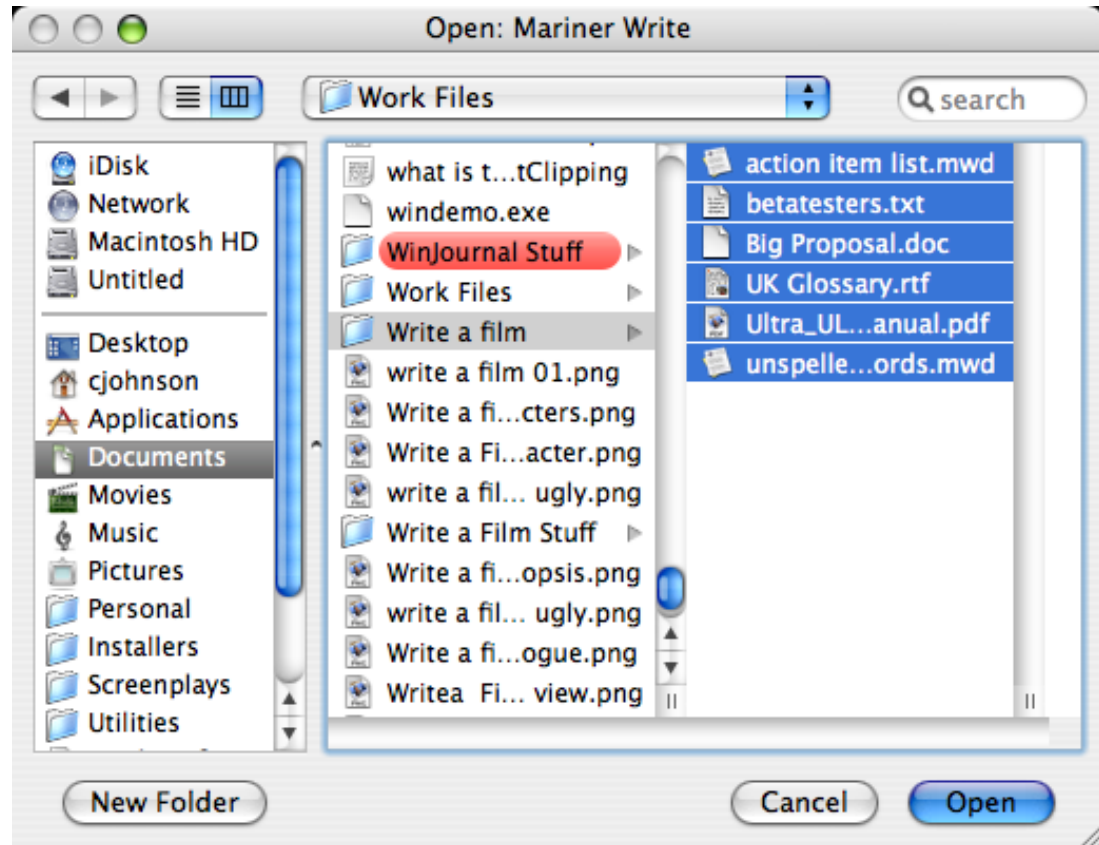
Open: Mariner Write

Work Files

search

iDisk
Network
Macintosh HD
Untitled
Desktop
cjohnson
Applications
Documents
Movies
Music
Pictures
Personal
Installers
Screenplays
Utilities

what is t…tClipping
windemo.exe
WinJournal Stuff
Work Files
Write a film
write a film 01.png
Write a fi…cters.png
Write a Fi…acter.png
write a fil… ugly.png
Write a Film Stuff
Write a fi…opsis.png
write a fil… ugly.png
Write a fi…ogue.png
Writea Fi… view.png

action item list.mwd
betatesters.txt
Big Proposal.doc
UK Glossary.rtf
Ultra_UL…anual.pdf
unspelle…ords.mwd

New Folder
Cancel
Open